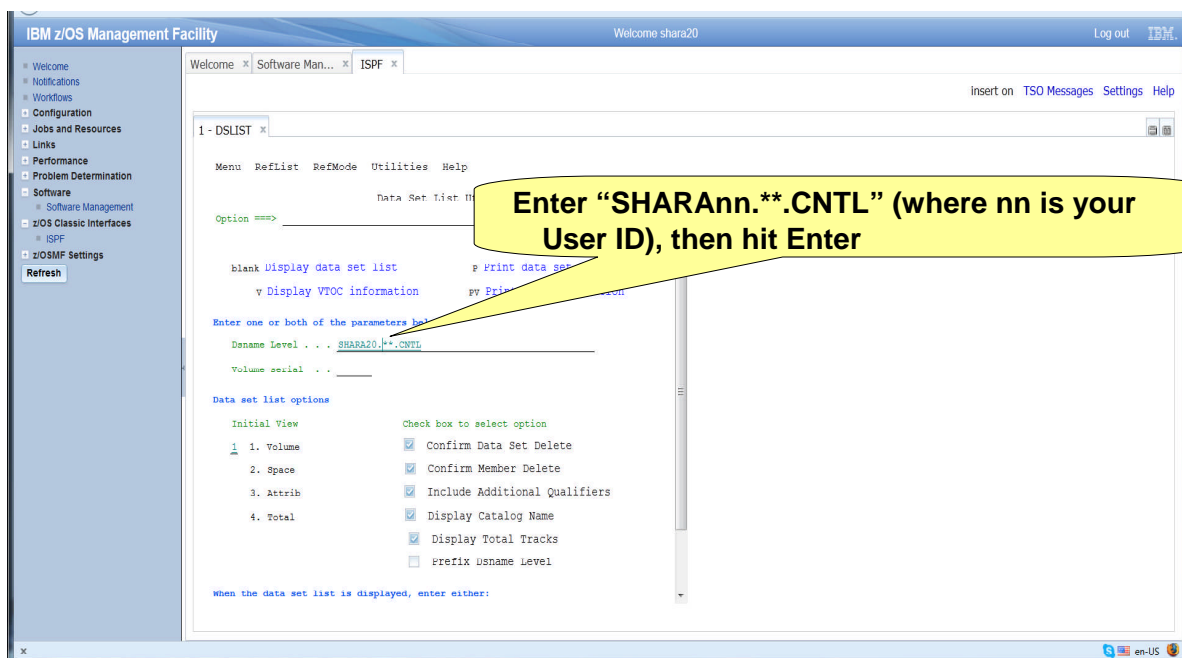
IBM z/OS Management Facility

Welcome shara20

Log out IBM.

Welcome
Notifications
Workflows
Configuration
Jobs and Resources
Links
Performance
Problem Determination
Software
Software Management
z/OS Classic Interfaces
ISPF
z/OSMF Settings
Refresh

Welcome × Software Man... × ISPF ×

insert on TSO Messages Settings Help

1 - DSLIST ×

Menu RefList RefMode Utilities Help

Data Set List U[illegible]

Option ===>

Enter "SHARAnn.**.CNTL" (where nn is your User ID), then hit Enter

blank Display data set list P Print data se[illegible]

V Display VTOC information PV Prin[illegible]ion

Enter one or both of the parameters be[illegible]

Dsname Level . . . SHARA20.**.CNTL

Volume serial . .

Data set list options

Initial View

1 1. Volume

2. Space

3. Attrib

4. Total

Check box to select option

Confirm Data Set Delete

Confirm Member Delete

Include Additional Qualifiers

Display Catalog Name

Display Total Tracks

Prefix Dsname Level

When the data set list is displayed, enter either:

×

en-US